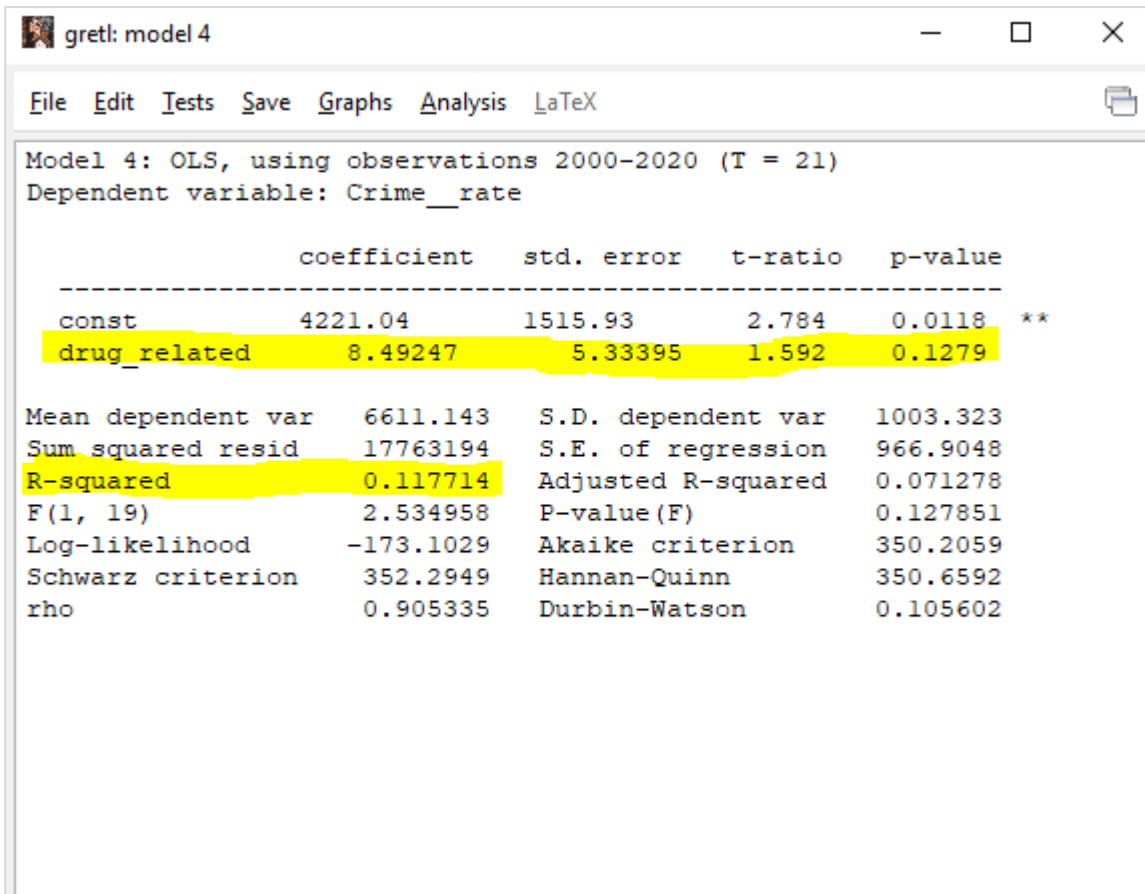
gretl: model 4

File Edit Tests Save Graphs Analysis LaTeX

Model 4: OLS, using observations 2000-2020 (T = 21)
Dependent variable: Crime__rate

| | coefficient | std. error | t-ratio | p-value | |
|---|---|---|---|---|---|
| const | 4221.04 | 1515.93 | 2.784 | 0.0118 | ** |
| drug_related | 8.49247 | 5.33395 | 1.592 | 0.1279 | |

| | | | |
|---|---|---|---|
| Mean dependent var | 6611.143 | S.D. dependent var | 1003.323 |
| Sum squared resid | 17763194 | S.E. of regression | 966.9048 |
| R-squared | 0.117714 | Adjusted R-squared | 0.071278 |
| F(1, 19) | 2.534958 | P-value(F) | 0.127851 |
| Log-likelihood | -173.1029 | Akaike criterion | 350.2059 |
| Schwarz criterion | 352.2949 | Hannan-Quinn | 350.6592 |
| rho | 0.905335 | Durbin-Watson | 0.105602 |